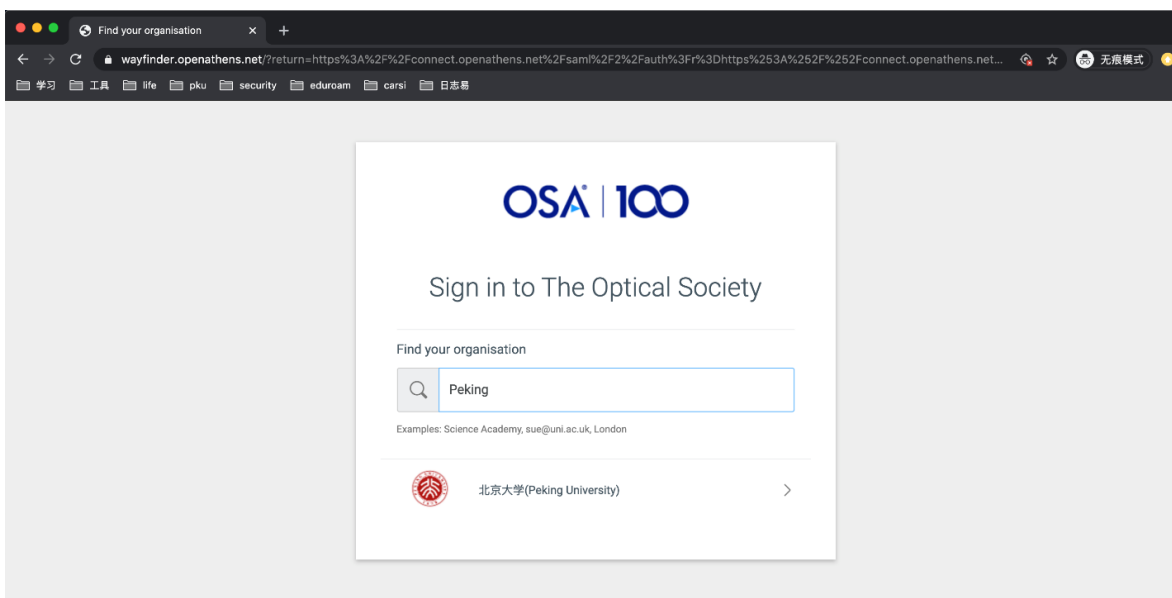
Find your organisation

wayfinder.openathens.net/?return=https%3A%2F%2Fconnect.openathens.net%2Fsaml%2F2%2Fauth%3Fr%3Dhttps%253A%252F%252Fconnect.openathens.net...

无痕模式

学习 工具 life pku security eduroam carsi 日志易

OSA | 100

Sign in to The Optical Society

Find your organisation

Peking

Examples: Science Academy, sue@uni.ac.uk, London

北京大学(Peking University)